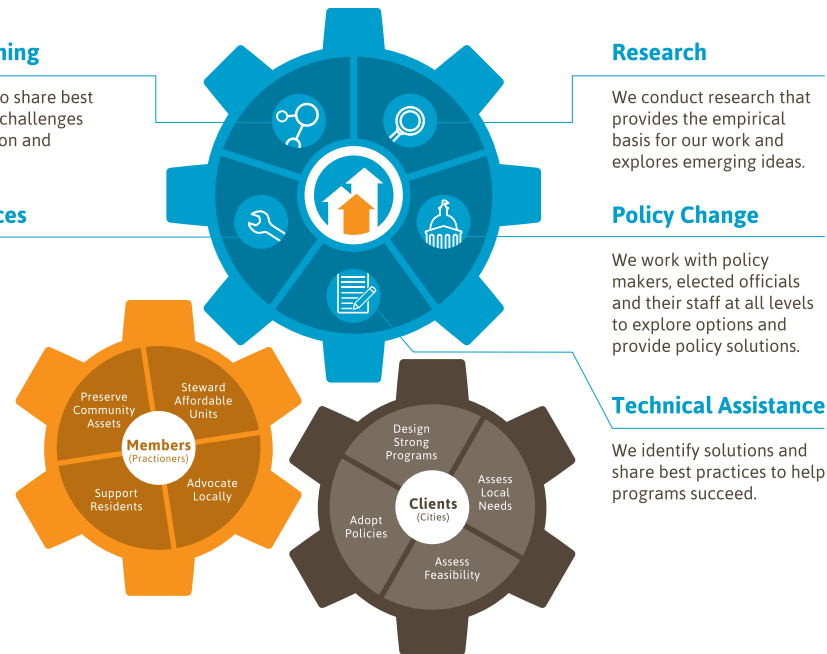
ning

o share best
challenges
on and

ces

Research

We conduct research that provides the empirical basis for our work and explores emerging ideas.

Policy Change

We work with policy makers, elected officials and their staff at all levels to explore options and provide policy solutions.

Technical Assistance

We identify solutions and share best practices to help programs succeed.

Preserve Community Assets

Steward Affordable Units

Members
(Practioners)

Support Residents

Advocate Locally

Design Strong Programs

Assess Local Needs

Clients
(Cities)

Adopt Policies

Assess Feasibility